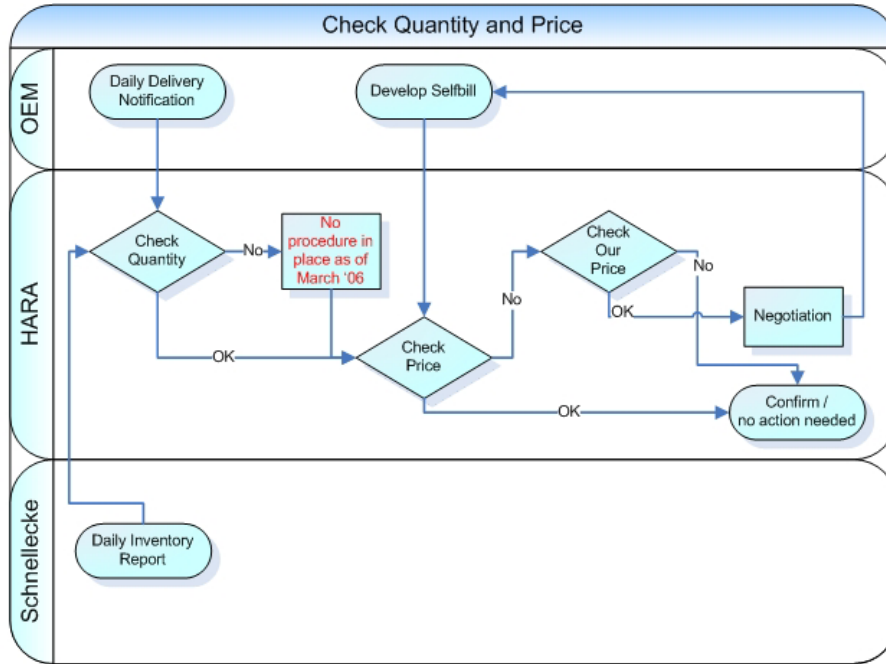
Check Quantity and Price

OEM

Daily Delivery Notification

Develop Selfbill

HARA

Check Quantity

No

No procedure in place as of March '06

OK

Check Price

No

Check Our Price

No

OK

Negotiation

OK

Confirm / no action needed

Schnellecke

Daily Inventory Report